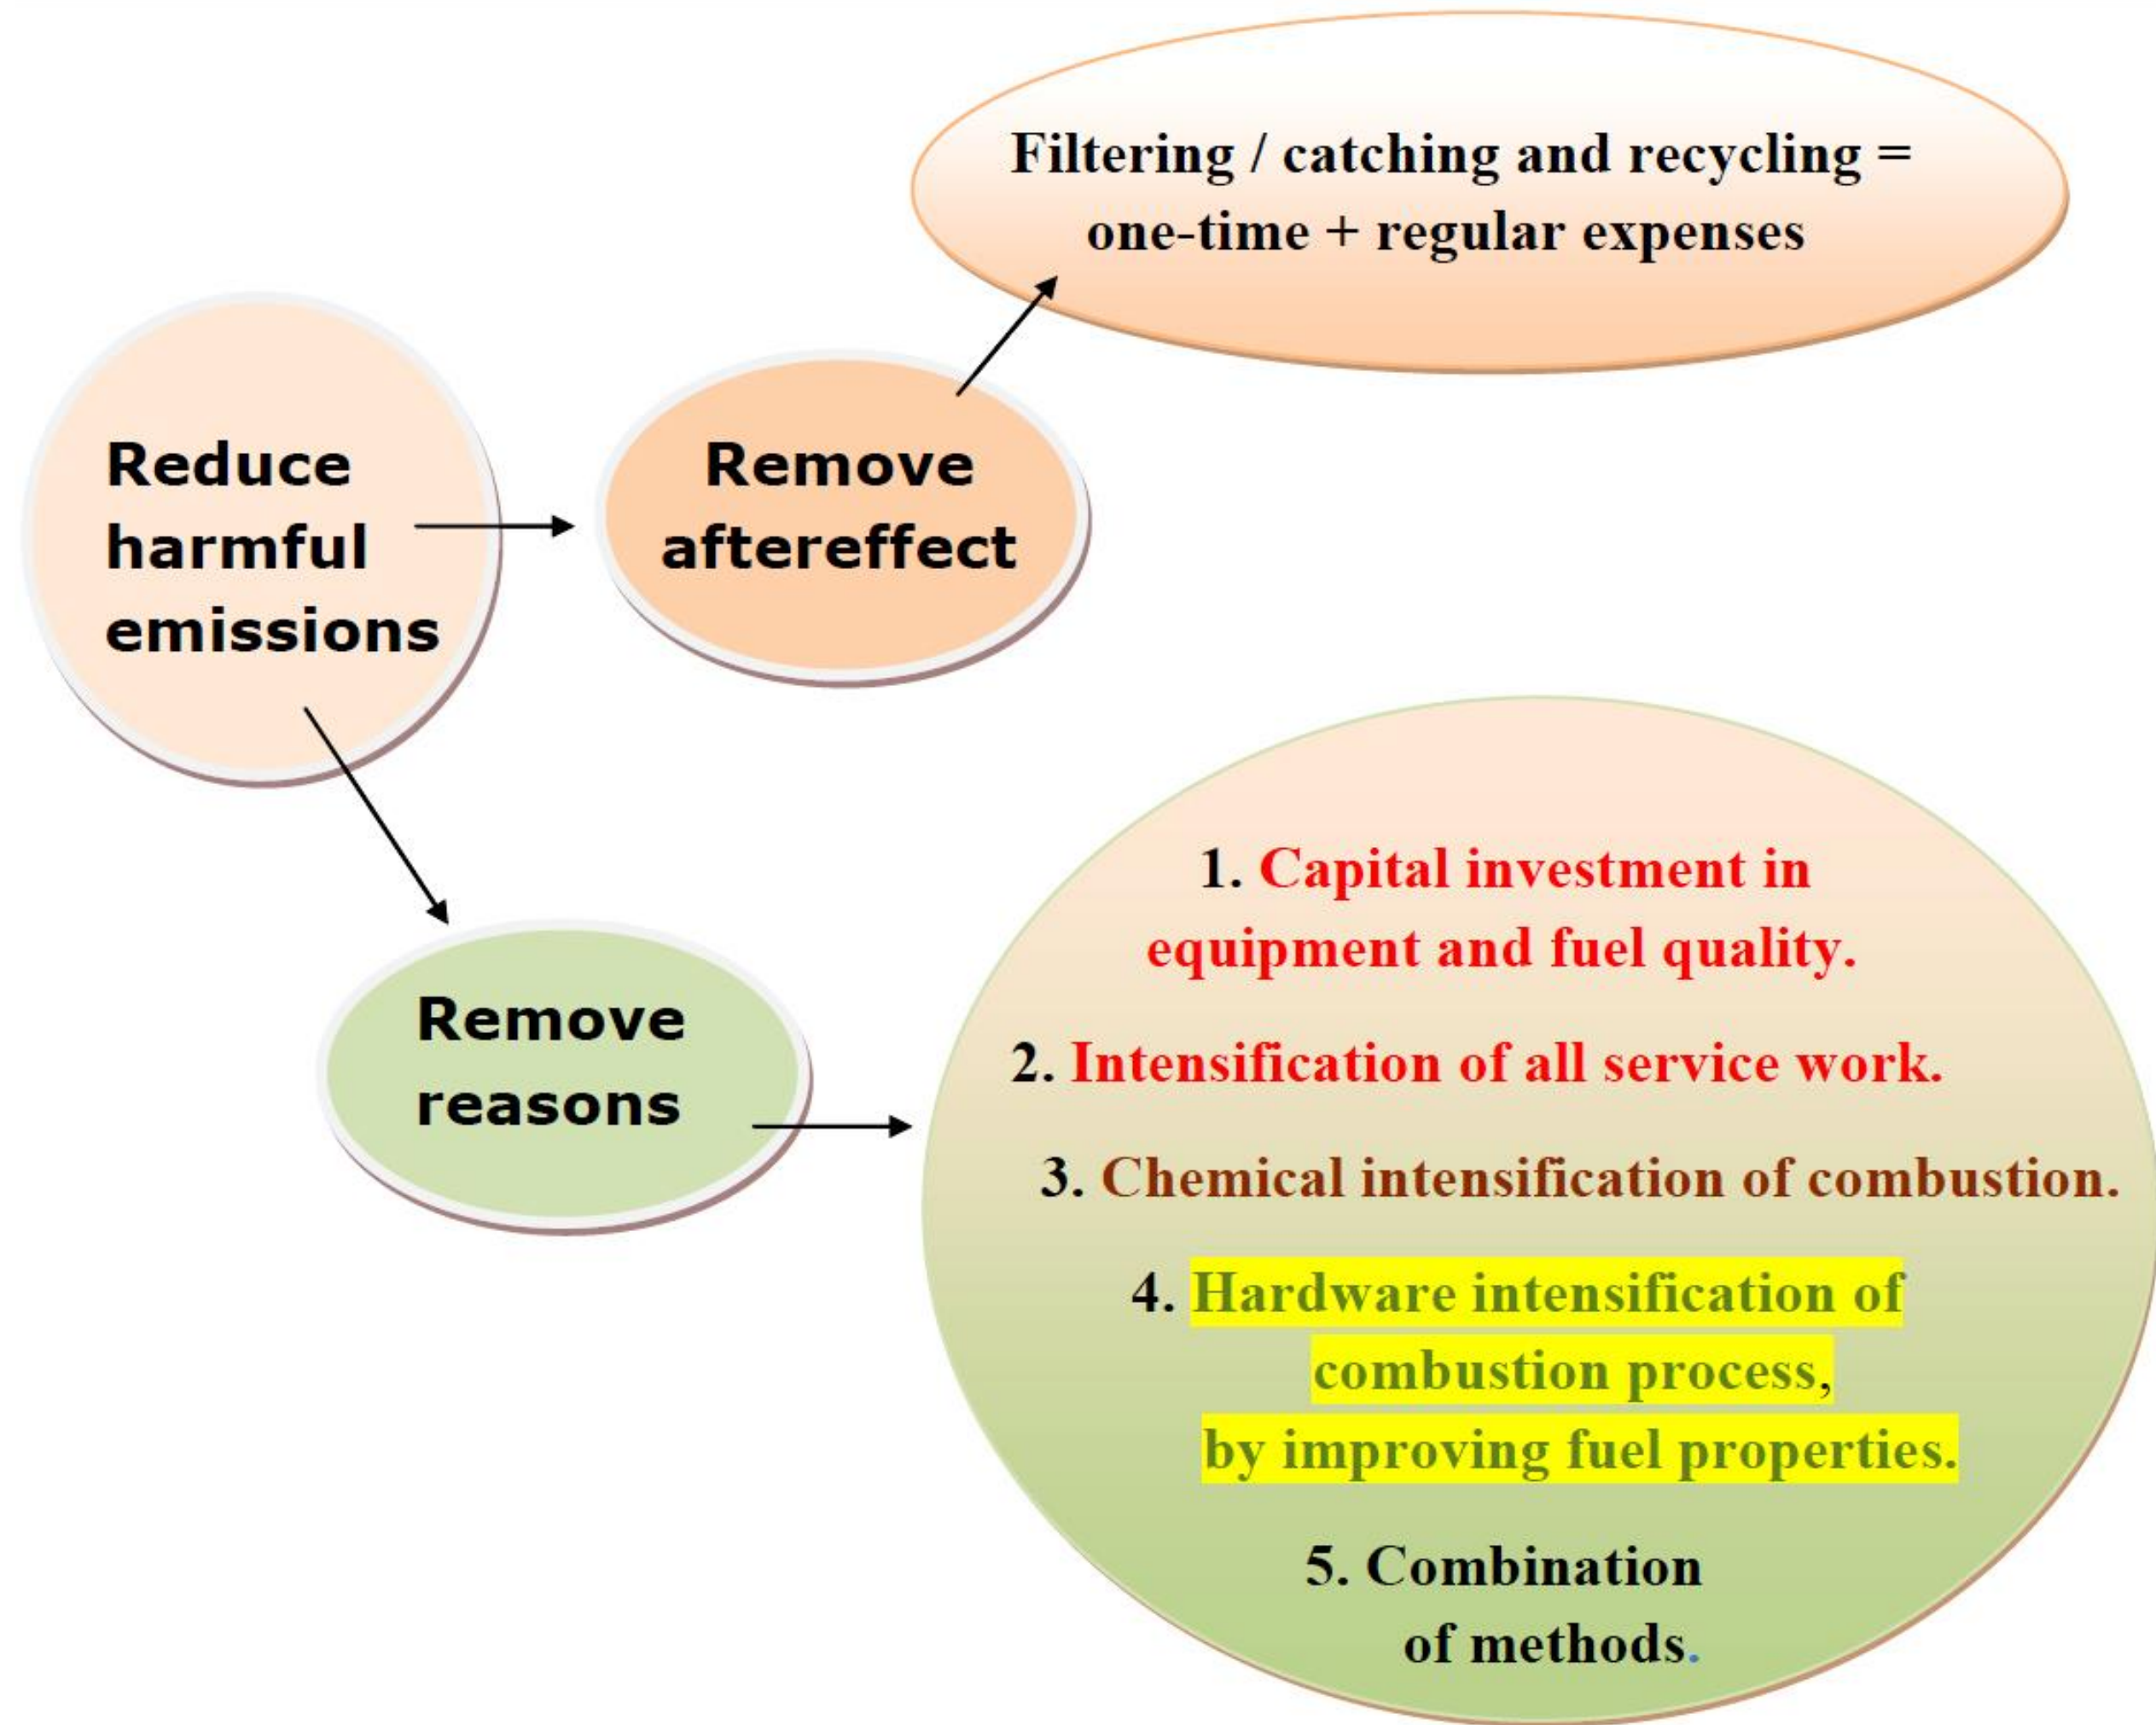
Filtering / catching and recycling = one-time + regular expenses

Reduce harmful emissions

Remove aftereffect

Remove reasons

1. Capital investment in equipment and fuel quality.

2. Intensification of all service work.

3. Chemical intensification of combustion.

4. Hardware intensification of combustion process, by improving fuel properties.

5. Combination of methods.